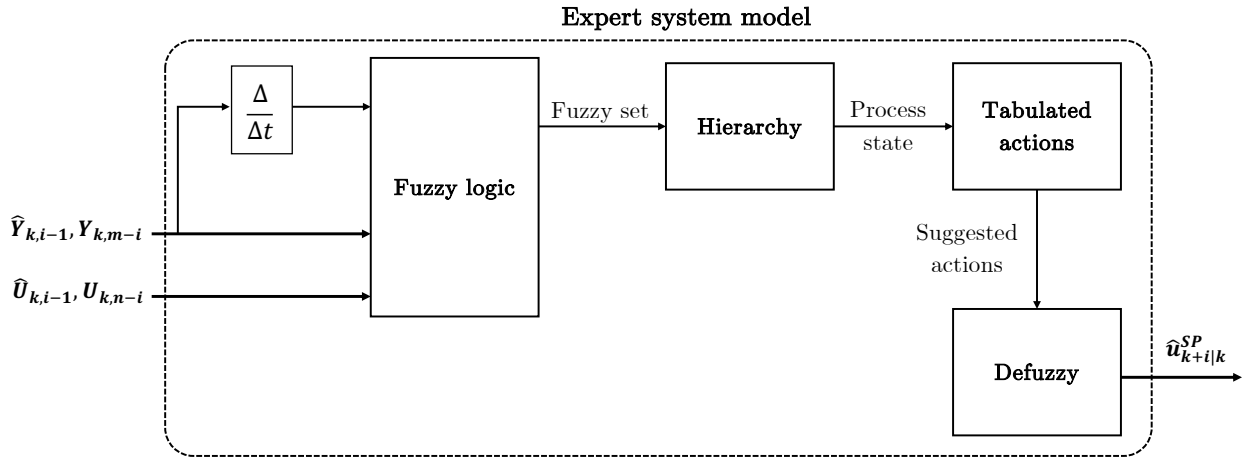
Expert system model

$\frac{\Delta}{\Delta t}$

Fuzzy logic

Fuzzy set

Hierarchy

Process state

Tabulated actions

Suggested actions

Defuzzy

$\boldsymbol{\hat{Y}_{k,i-1}, Y_{k,m-i}}$

$\boldsymbol{\hat{U}_{k,i-1}, U_{k,n-i}}$

$\boldsymbol{\hat{u}^{SP}_{k+i|k}}$